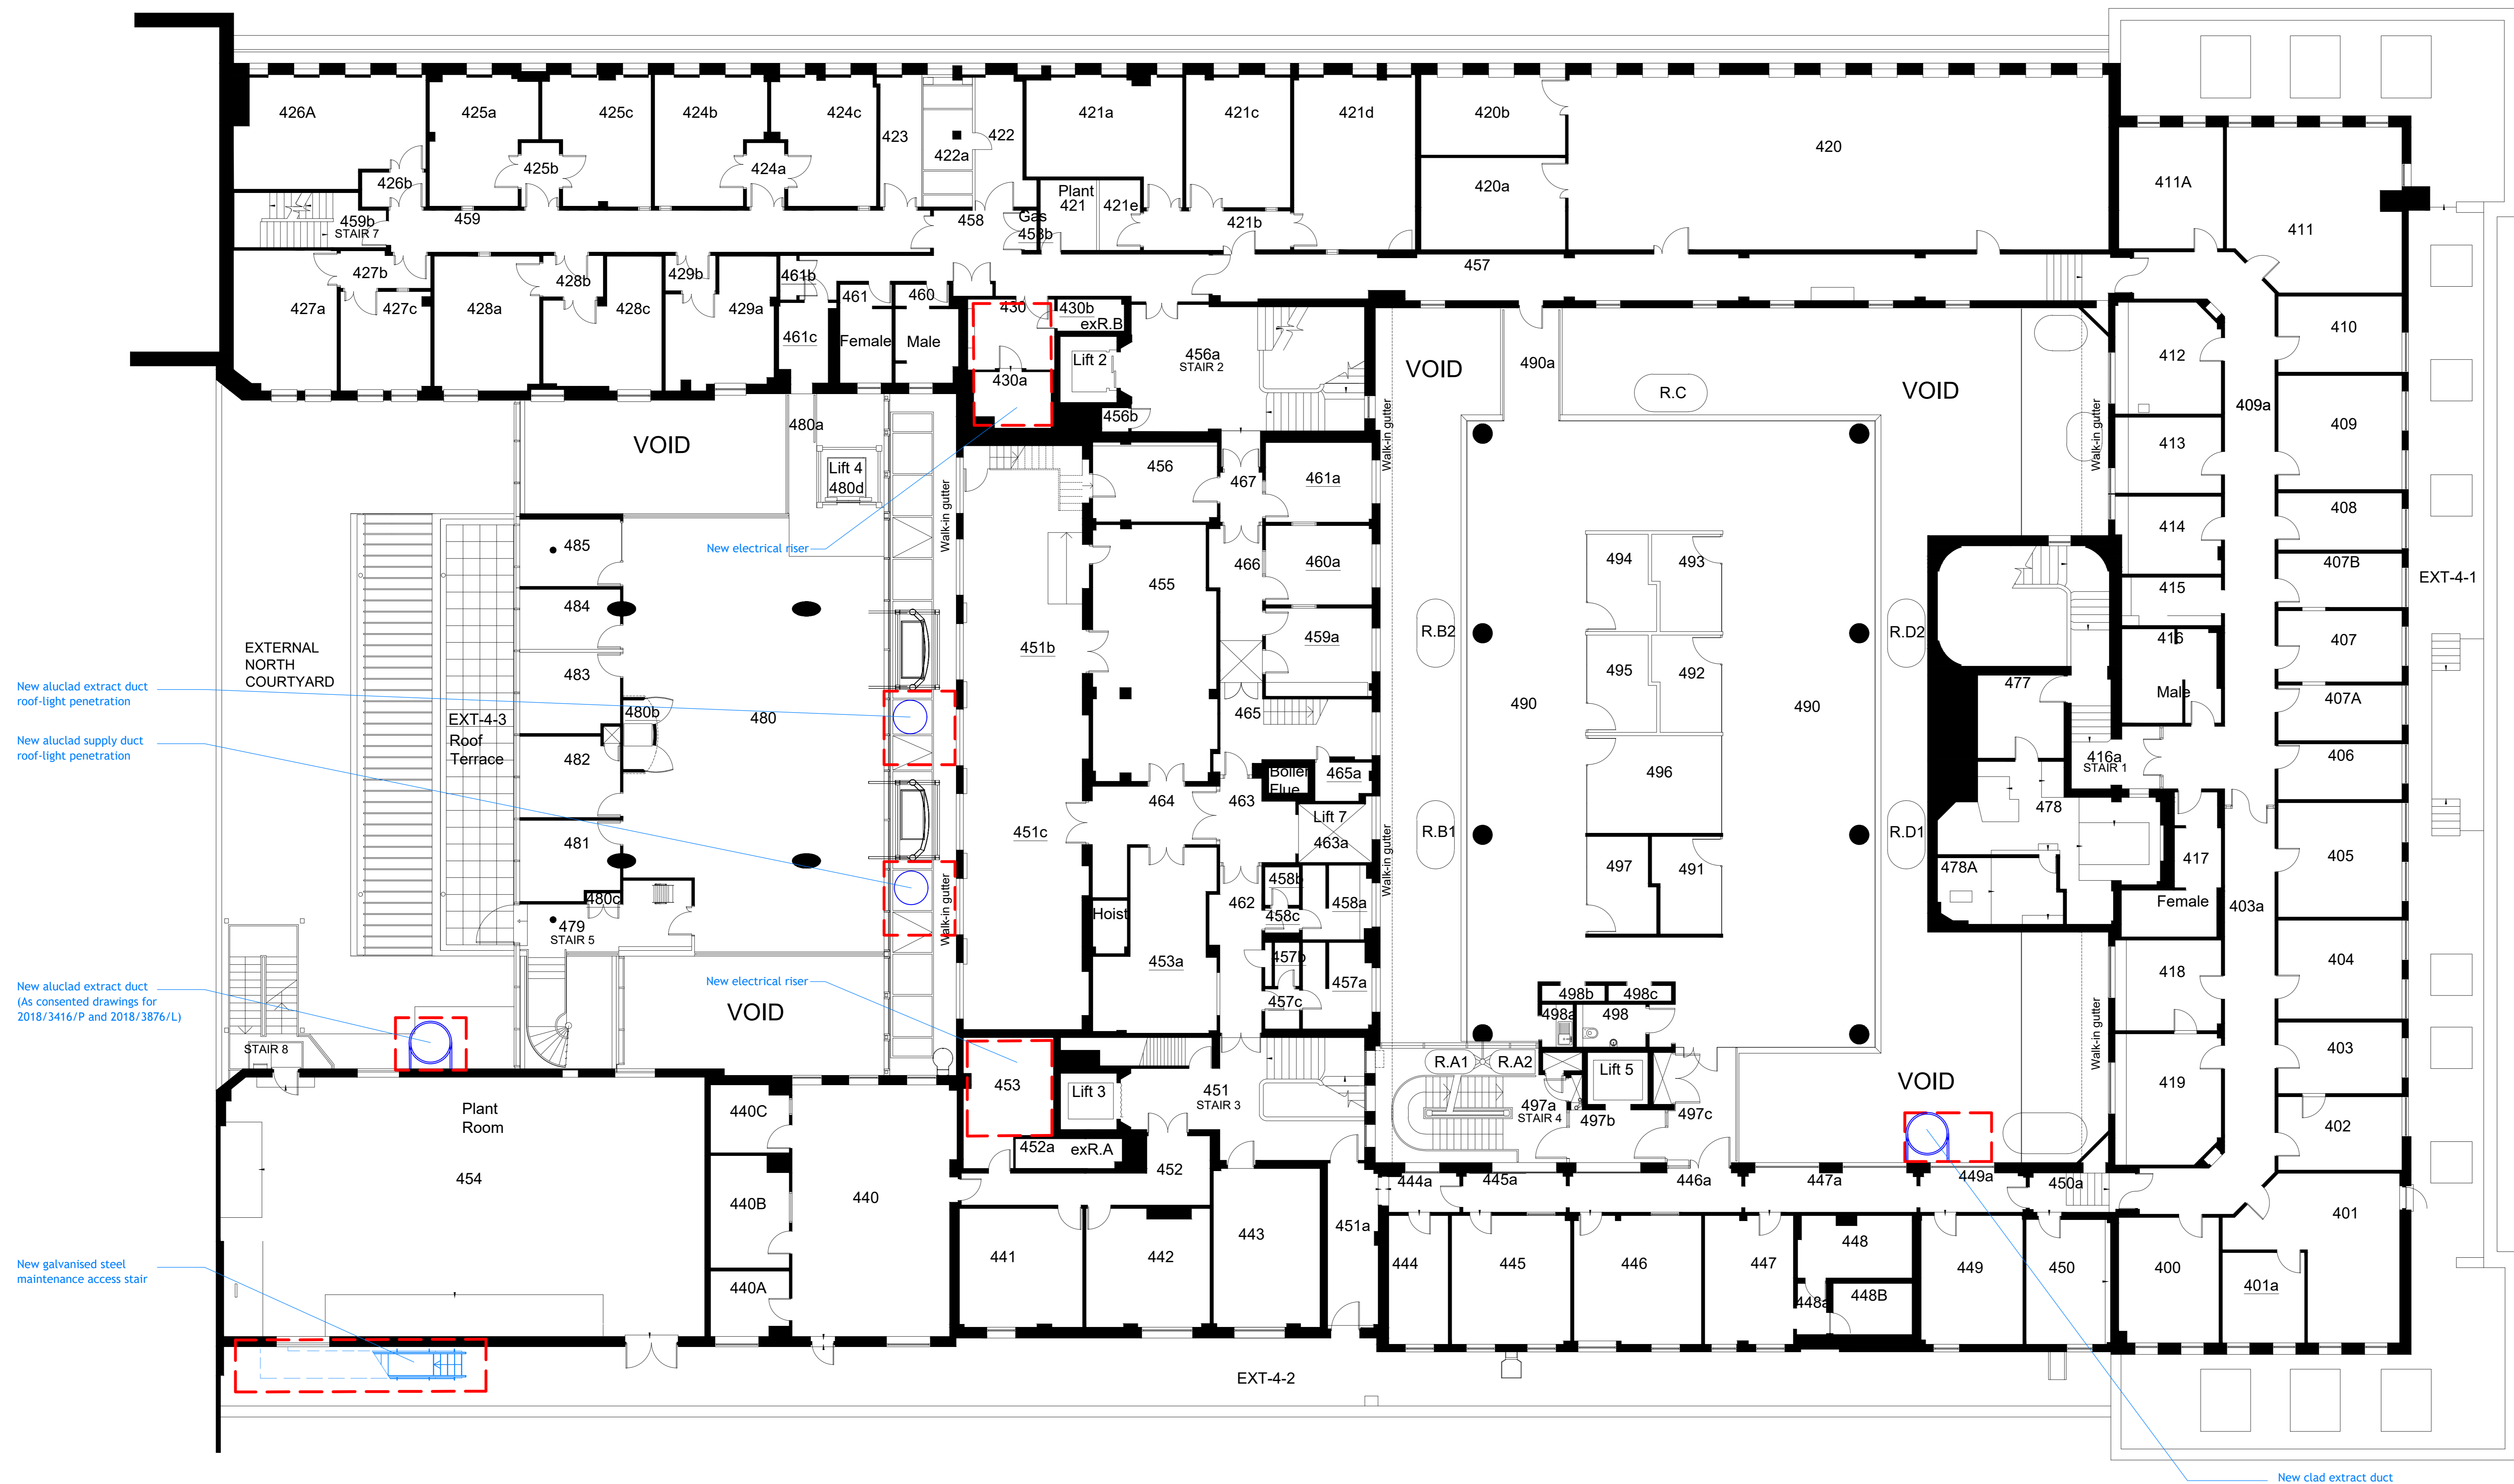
426A
425a
425c
424b
424c
423
422a
422
421a
421c
421d
420b
420
425b
424a
426b
459b
STAIR 7
459
458
Plant
421
421e
Gas
458b
421b
420a
411A
411
427b
428b
429b
461b
457
427a
427c
428a
428c
429a
461
460
430
430b
exR.B
461c
Female
Male
Lift 2
430a
456a
STAIR 2
456b
VOID
490a
R.C
VOID
412
410
409a
409
413
VOID
480a
Lift 4
480d
456
467
461a
Walk-in gutter
Walk-in gutter
Walk-in gutter
408
414
485
New electrical riser
455
466
460a
494
493
407B
EXT-4-1
484
415
416
407
459a
R.B2
R.D2
EXTERNAL NORTH COURTYARD
451b
495
492
New aluclad extract duct roof-light penetration
483
490
490
477
Male
407A
EXT-4-3
Roof
Terrace
480b
480
465
416a
STAIR 1
406
New aluclad supply duct roof-light penetration
482
Boiler Flue
465a
496
464
463
478
Lift 7
463a
451c
R.B1
R.D1
417
405
481
478A
458b
458a
462
458c
Female
403a
480c
497
491
479
STAIR 5
Hoist
Walk-in gutter
457b
457a
453a
404
418
457c
New electrical riser
498b
498c
New aluclad extract duct (As consented drawings for 2018/3416/P and 2018/3876/L)
VOID
498a
498
403
Walk-in gutter
STAIR 8
453
Lift 3
451
STAIR 3
R.A1
R.A2
Lift 5
VOID
419
497a
STAIR 4
497b
497c
Plant Room
440C
402
452a
exR.A
452
449a
444a
445a
446a
447a
450a
454
440
440B
401
443
451a
448
441
442
444
445
446
447
449
450
400
401a
440A
448a
448B
New galvanised steel maintenance access stair
EXT-4-2
New clad extract duct